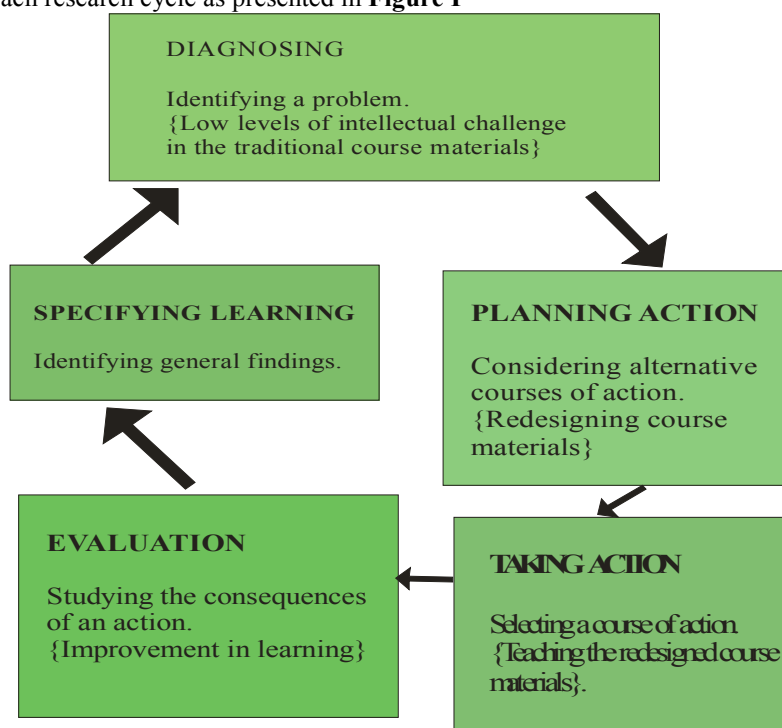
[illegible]ach research cycle as presented in **Figure 1**

DIAGNOSING

Identifying a problem.
{Low levels of intellectual challenge in the traditional course materials}

PLANNING ACTION

Considering alternative courses of action.
{Redesigning course materials}

TAKING ACTION

Selecting a course of action.
{Teaching the redesigned course materials}.

EVALUATION

Studying the consequences of an action.
{Improvement in learning}

SPECIFYING LEARNING

Identifying general findings.